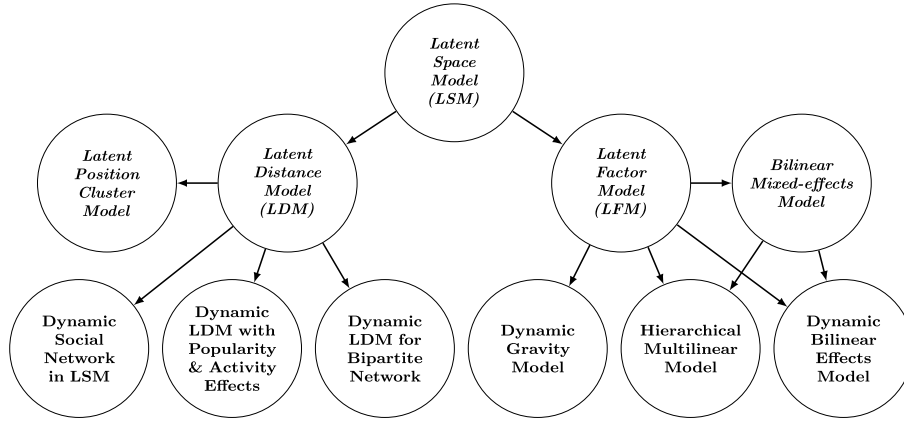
Latent Space Model (LSM)

Latent Position Cluster Model

Latent Distance Model (LDM)

Latent Factor Model (LFM)

Bilinear Mixed-effects Model

Dynamic Social Network in LSM

Dynamic LDM with Popularity & Activity Effects

Dynamic LDM for Bipartite Network

Dynamic Gravity Model

Hierarchical Multilinear Model

Dynamic Bilinear Effects Model